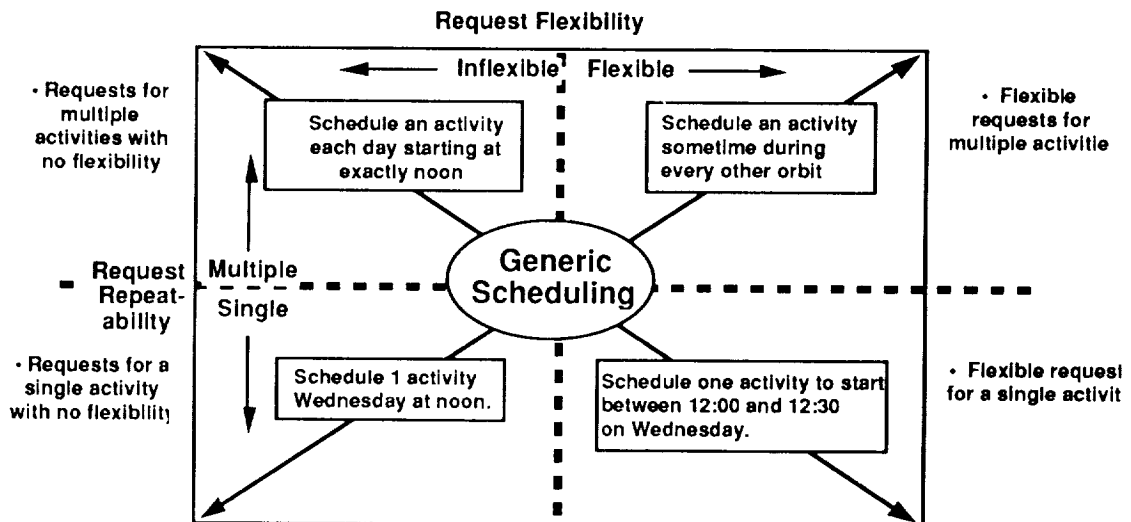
Request Flexibility

• Requests for multiple activities with no flexibility

Inflexible

Flexible

• Flexible requests for multiple activitie

Schedule an activity each day starting at exactly noon

Schedule an activity sometime during every other orbit

Request Repeatability

Multiple

Single

Generic Scheduling

• Requests for a single activity with no flexibility

Schedule 1 activity Wednesday at noon.

Schedule one activity to start between 12:00 and 12:30 on Wednesday.

• Flexible request for a single activit